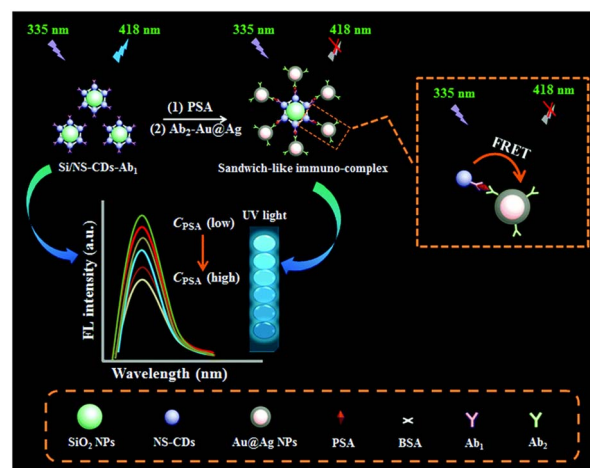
335 nm
418 nm
335 nm
418 nm
335 nm
418 nm
(1) PSA
(2) $Ab_2$-Au@Ag
FRET
Si/NS-CDs-$Ab_1$
Sandwich-like immuno-complex
FL intensity (a.u.)
$C_{PSA}$ (low)
$C_{PSA}$ (high)
UV light
Wavelength (nm)
$SiO_2$ NPs
NS-CDs
Au@Ag NPs
PSA
BSA
$Ab_1$
$Ab_2$